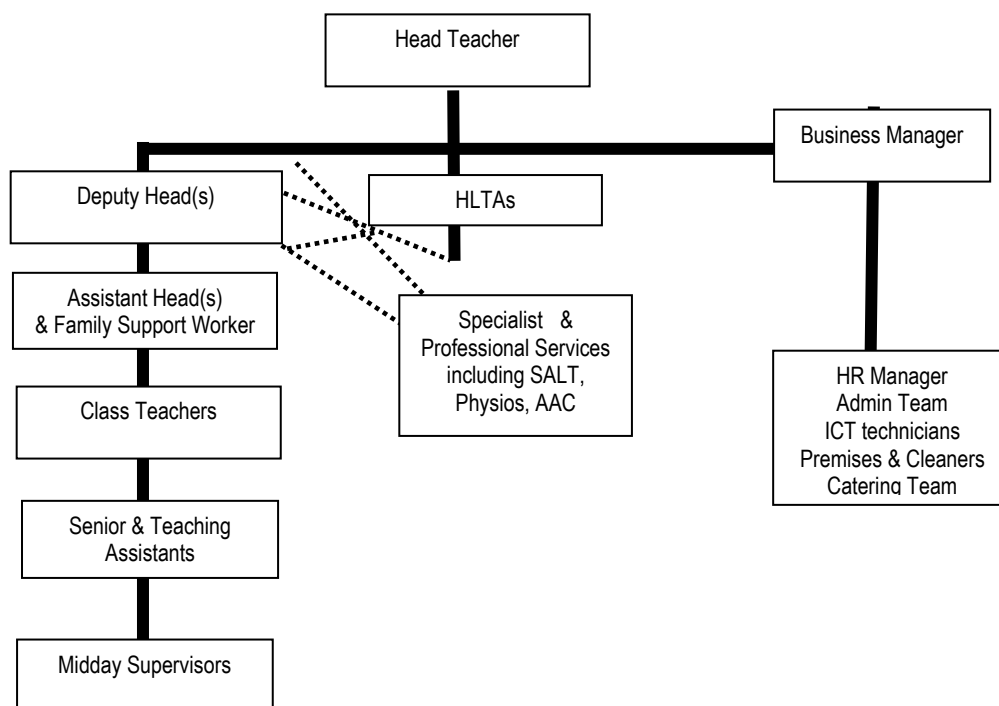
Head Teacher

Business Manager

Deputy Head(s)

HLTAs

Assistant Head(s) & Family Support Worker

Specialist & Professional Services including SALT, Physios, AAC

HR Manager
Admin Team
ICT technicians
Premises & Cleaners
Catering Team

Class Teachers

Senior & Teaching Assistants

Midday Supervisors